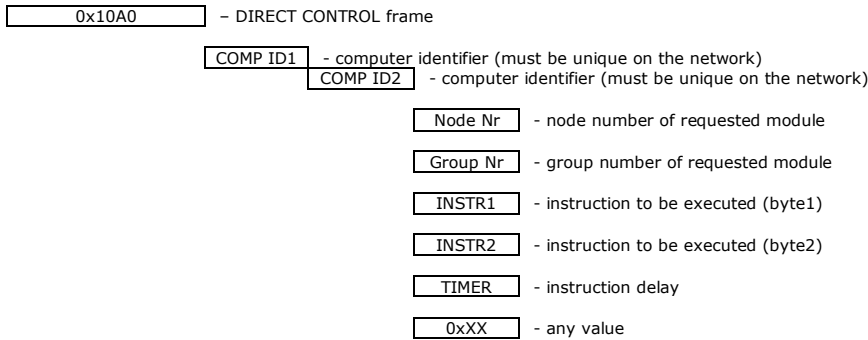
0x10A0 – DIRECT CONTROL frame

COMP ID1 - computer identifier (must be unique on the network)

COMP ID2 - computer identifier (must be unique on the network)

Node Nr - node number of requested module

Group Nr - group number of requested module

INSTR1 - instruction to be executed (byte1)

INSTR2 - instruction to be executed (byte2)

TIMER - instruction delay

0xXX - any value